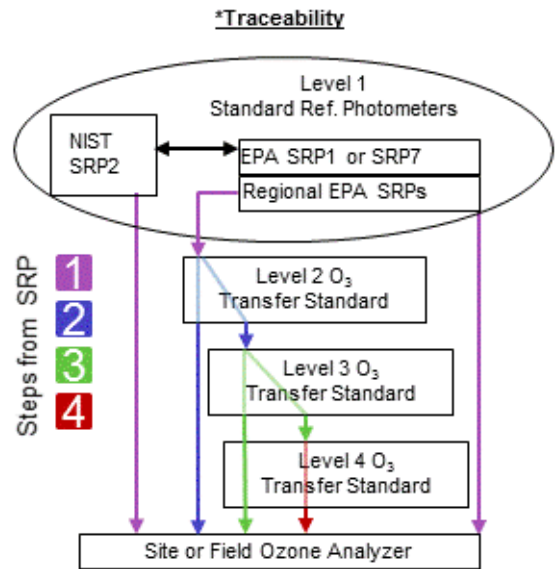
*Traceability

Level 1
Standard Ref. Photometers

NIST
SRP2

EPA SRP1 or SRP7

Regional EPA SRPs

Steps from SRP
1
2
3
4

Level 2 $O_3$
Transfer Standard

Level 3 $O_3$
Transfer Standard

Level 4 $O_3$
Transfer Standard

Site or Field Ozone Analyzer